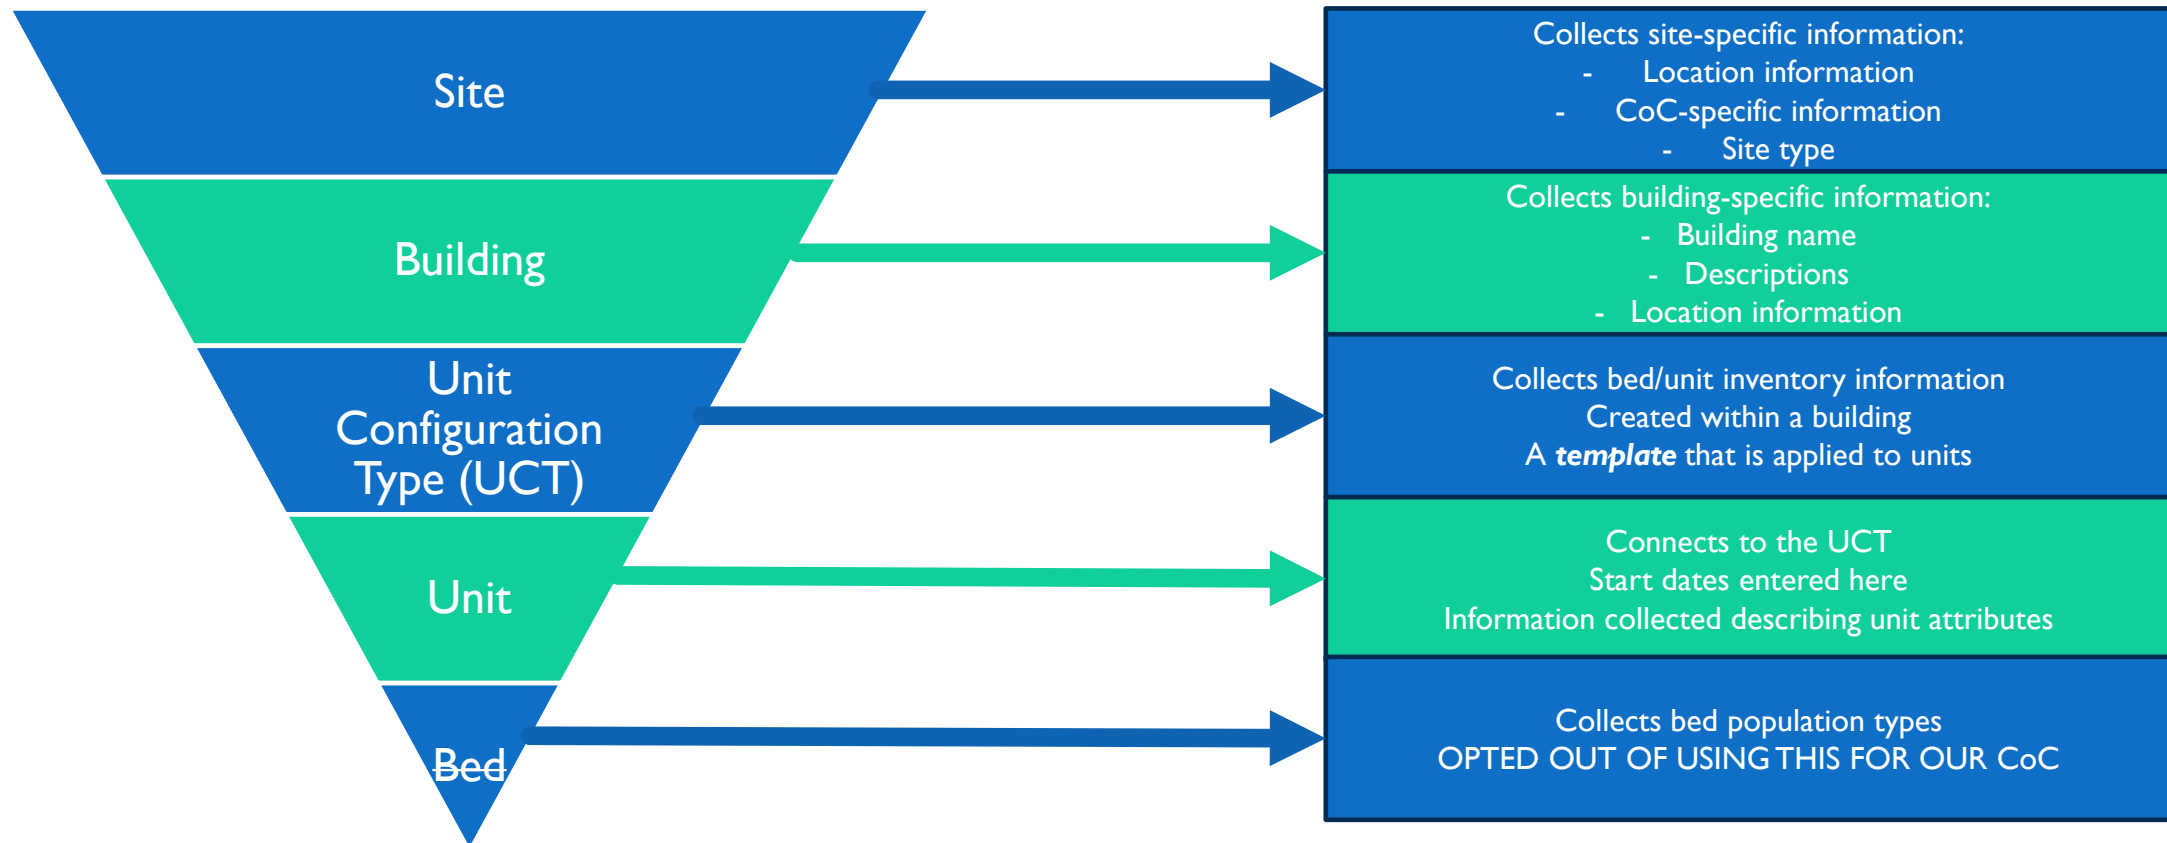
Site

Building

Unit Configuration Type (UCT)

Unit

~~Bed~~

Collects site-specific information:
- Location information
- CoC-specific information
- Site type

Collects building-specific information:
- Building name
- Descriptions
- Location information

Collects bed/unit inventory information
Created within a building
A ***template*** that is applied to units

Connects to the UCT
Start dates entered here
Information collected describing unit attributes

Collects bed population types
OPTED OUT OF USING THIS FOR OUR CoC